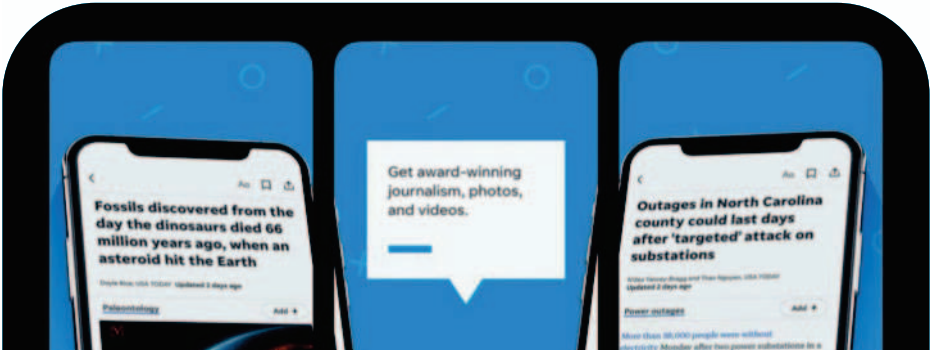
Aa

Fossils discovered from the day the dinosaurs died 66 million years ago, when an asteroid hit the Earth

Doyle Rice USA TODAY Updated 3 days ago

Paleontology

Add +

Get award-winning journalism, photos, and videos.

Aa

Outages in North Carolina county could last days after 'targeted' attack on substations

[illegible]
Updated 2 days ago

Power outages

Add +

More than 38,000 people were without electricity Monday after two power substations in a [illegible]